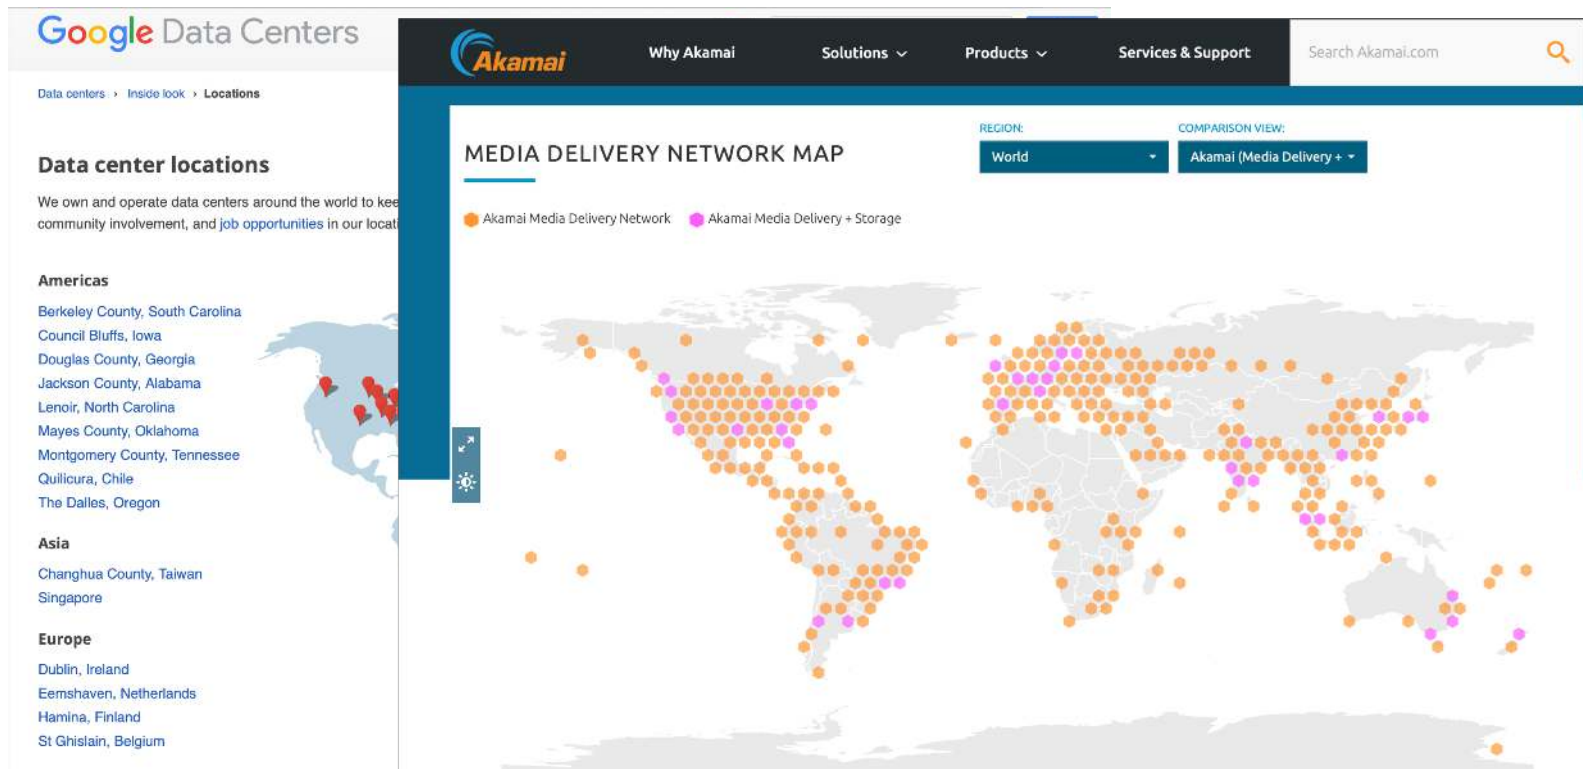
Google Data Centers

Data centers › Inside look › Locations

Data center locations

We own and operate data centers around the world to kee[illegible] community involvement, and job opportunities in our locat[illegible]

Americas

Berkeley County, South Carolina
Council Bluffs, Iowa
Douglas County, Georgia
Jackson County, Alabama
Lenoir, North Carolina
Mayes County, Oklahoma
Montgomery County, Tennessee
Quilicura, Chile
The Dalles, Oregon

Asia

Changhua County, Taiwan
Singapore

Europe

Dublin, Ireland
Eemshaven, Netherlands
Hamina, Finland
St Ghislain, Belgium

Akamai

Why Akamai
Solutions
Products
Services & Support
Search Akamai.com

MEDIA DELIVERY NETWORK MAP

REGION:
World

COMPARISON VIEW:
Akamai (Media Delivery +

Akamai Media Delivery Network
Akamai Media Delivery + Storage